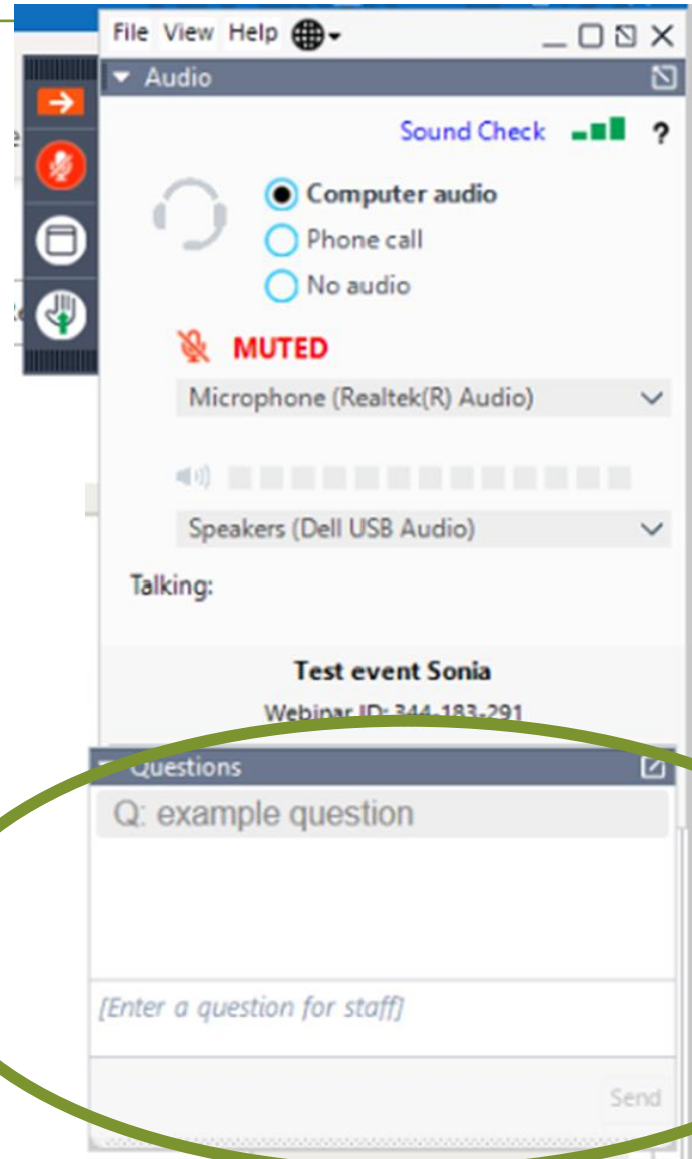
File View Help

Audio

Sound Check ?

Computer audio
Phone call
No audio

MUTED

Microphone (Realtek(R) Audio)

Speakers (Dell USB Audio)

Talking:

Test event Sonia

Webinar ID: 344-183-291

Questions

Q: example question

[Enter a question for staff]

Send